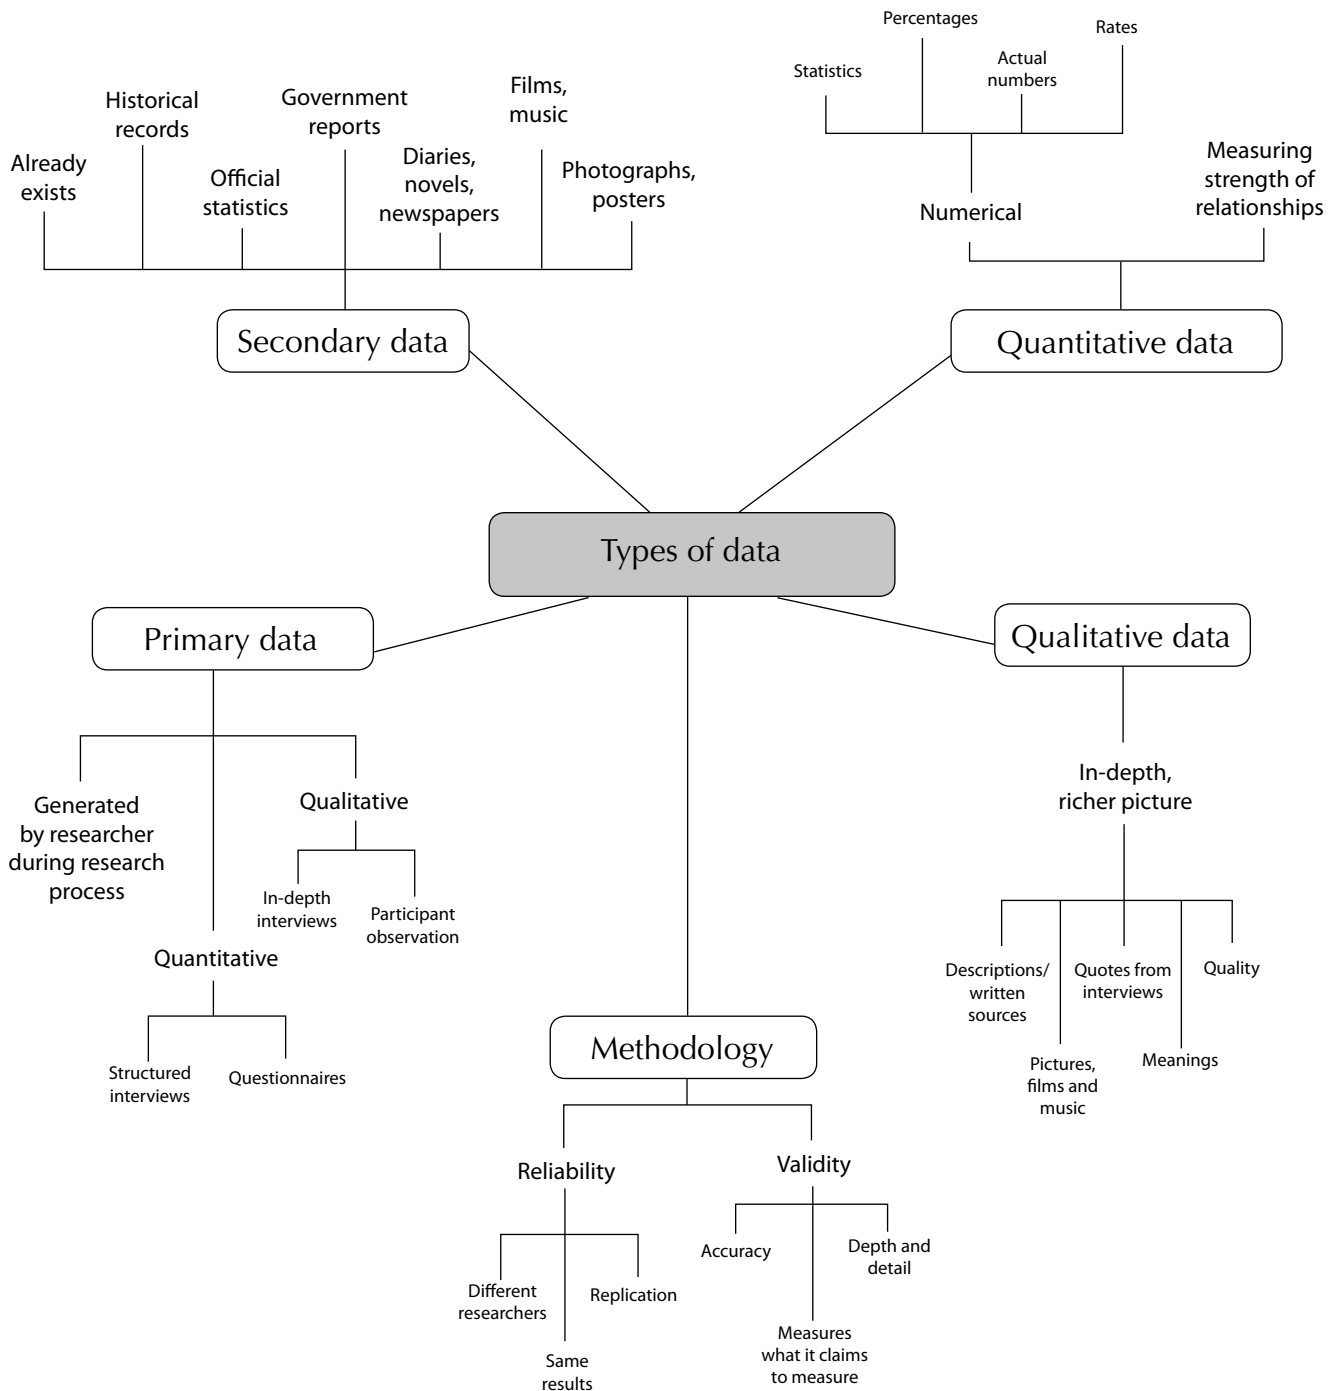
Percentages

Statistics

Actual numbers

Rates

Historical records

Government reports

Films, music

Already exists

Official statistics

Diaries, novels, newspapers

Photographs, posters

Measuring strength of relationships

Numerical

Secondary data

Quantitative data

Types of data

Primary data

Qualitative data

In-depth, richer picture

Generated by researcher during research process

Qualitative

In-depth interviews

Participant observation

Quantitative

Descriptions/ written sources

Quotes from interviews

Quality

Pictures, films and music

Meanings

Methodology

Structured interviews

Questionnaires

Reliability

Validity

Accuracy

Depth and detail

Different researchers

Replication

Measures what it claims to measure

Same results